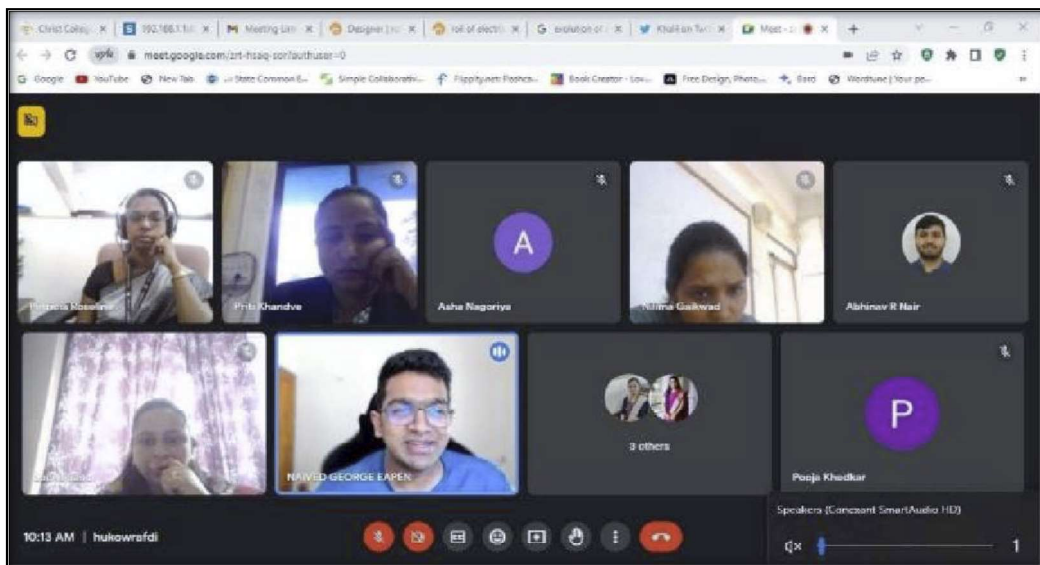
Christ Colleg × | 192.168.1.1 × | Meeting Lin × | Designer × | roll of electr × | evolution of × | Khalil on Tw × | Meet - × | +

meet.google.com/zrt-hsaq-sor?authuser=0

Google | YouTube | New Tab | State Common | Simple Collaborati... | Flippity.net Flashca... | Book Creator - Lov... | Free Design, Photo... | Bard | Wordtune | Your pe...

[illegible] Roseline

Priti Khandve

A

Asha Nagoriya

Nilima Gaikwad

Abhinav R Nair

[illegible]

NAIVED GEORGE EAPEN

3 others

P

Pooja Khedkar

Speakers (Conexant SmartAudio HD)

1

10:13 AM | hukowrfdi